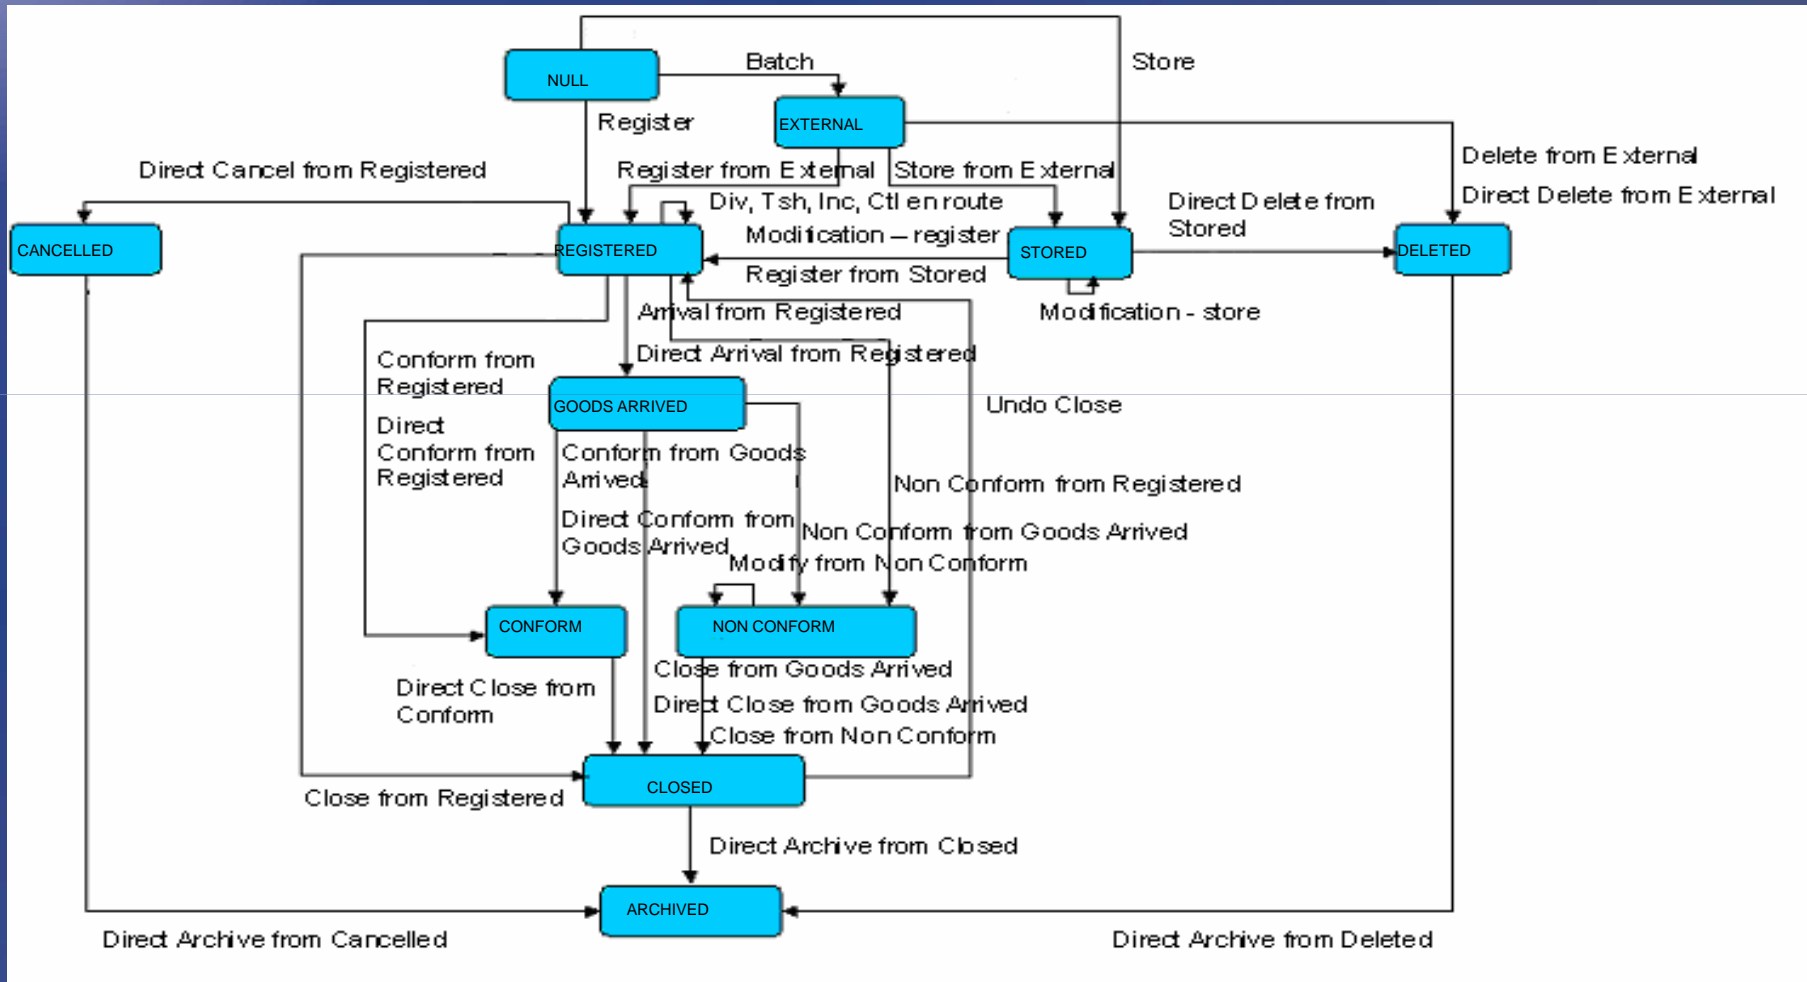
NULL

Batch

Store

Register

EXTERNAL

Delete from External

Direct Cancel from Registered

Register from External

Store from External

Direct Delete from External

Div, Tsh, Inc, Ctl en route

Direct Delete from Stored

CANCELLED

REGISTERED

Modification – register

STORED

DELETED

Register from Stored

Arrival from Registered

Modification - store

Direct Arrival from Registered

Conform from Registered

GOODS ARRIVED

Undo Close

Direct Conform from Registered

Conform from Goods Arrived

Non Conform from Registered

Direct Conform from Goods Arrived

Non Conform from Goods Arrived

Modify from Non Conform

CONFORM

NON CONFORM

Close from Goods Arrived

Direct Close from Conform

Direct Close from Goods Arrived

Close from Non Conform

CLOSED

Close from Registered

Direct Archive from Closed

ARCHIVED

Direct Archive from Cancelled

Direct Archive from Deleted